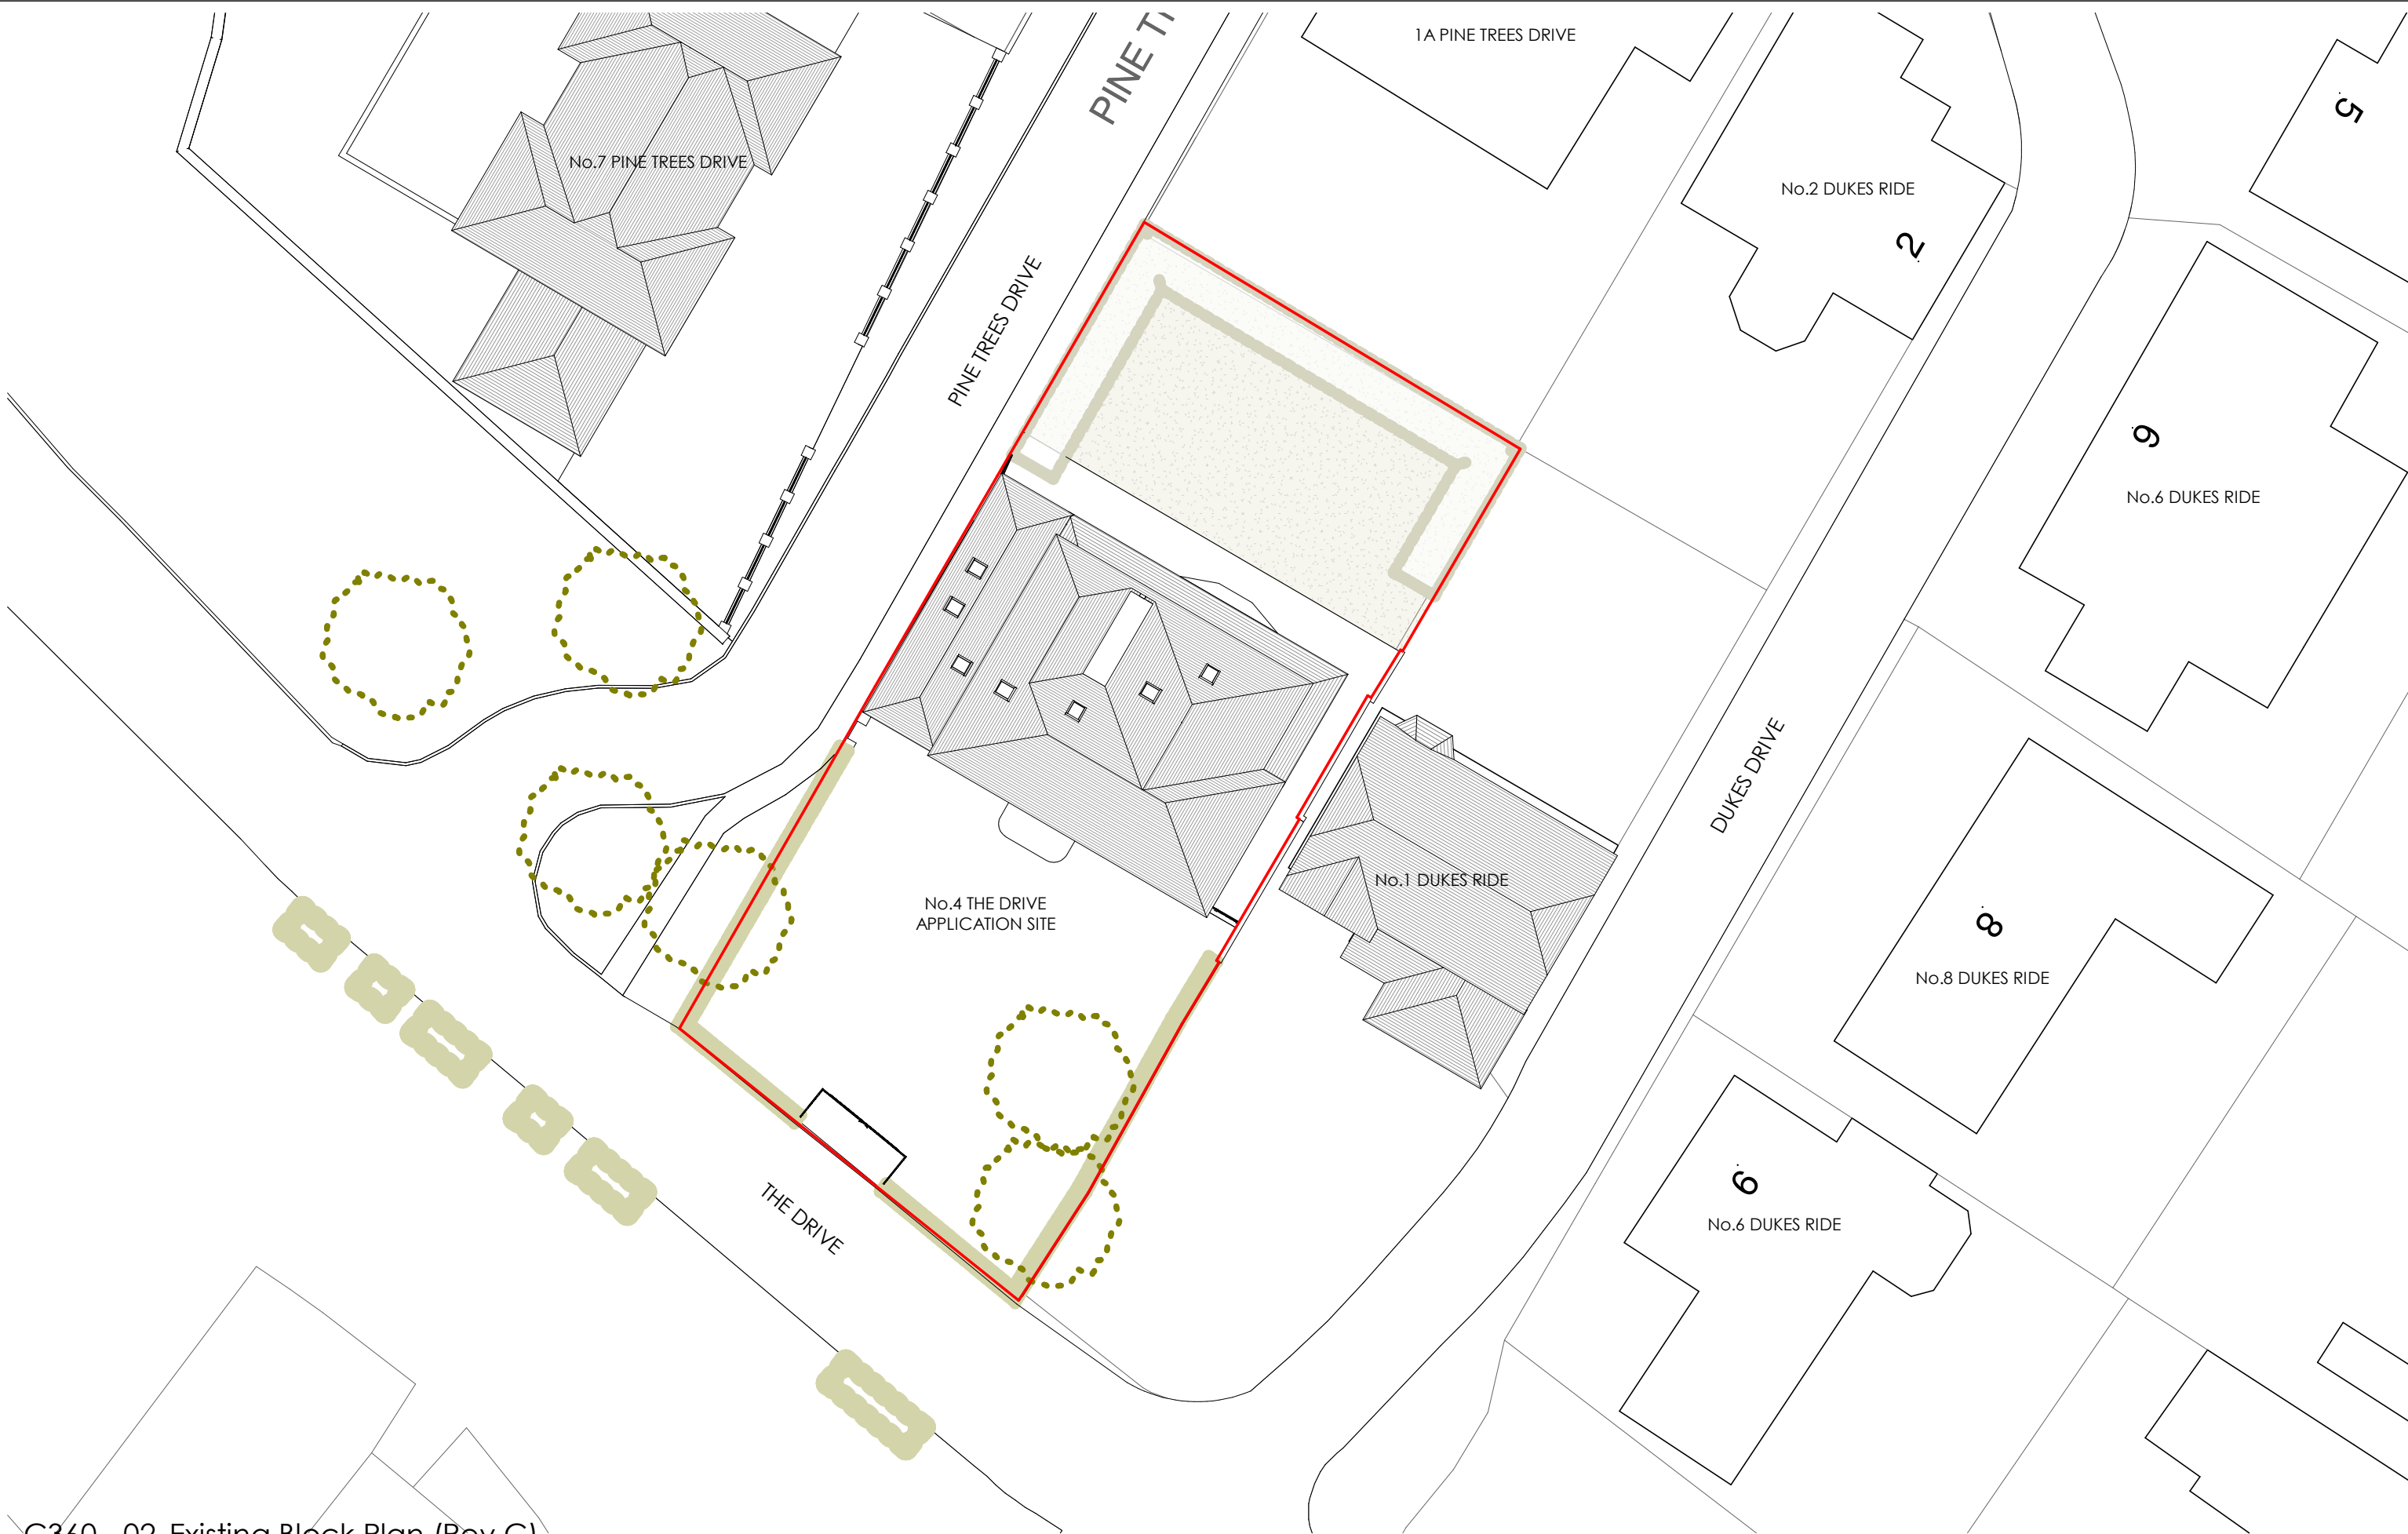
1A PINE TREES DRIVE

PINE T

No.7 PINE TREES DRIVE

No.2 DUKES RIDE

2

5

PINE TREES DRIVE

6

No.6 DUKES RIDE

No.4 THE DRIVE
APPLICATION SITE

No.1 DUKES RIDE

DUKES DRIVE

8

No.8 DUKES RIDE

6

No.6 DUKES RIDE

THE DRIVE

C360 - 02 Existing Block Plan (Rev C)